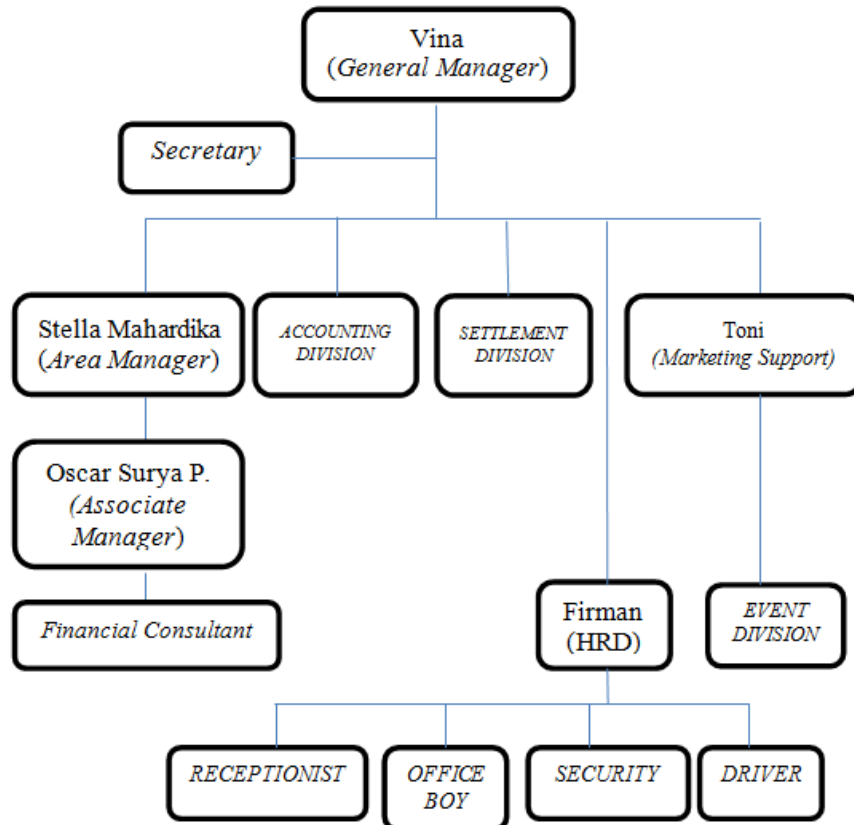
Vina
(General Manager)

Secretary

Stella Mahardika
(Area Manager)

ACCOUNTING DIVISION

SETTLEMENT DIVISION

Toni
(Marketing Support)

Oscar Surya P.
(Associate Manager)

Financial Consultant

Firman
(HRD)

EVENT DIVISION

RECEPTIONIST

OFFICE BOY

SECURITY

DRIVER